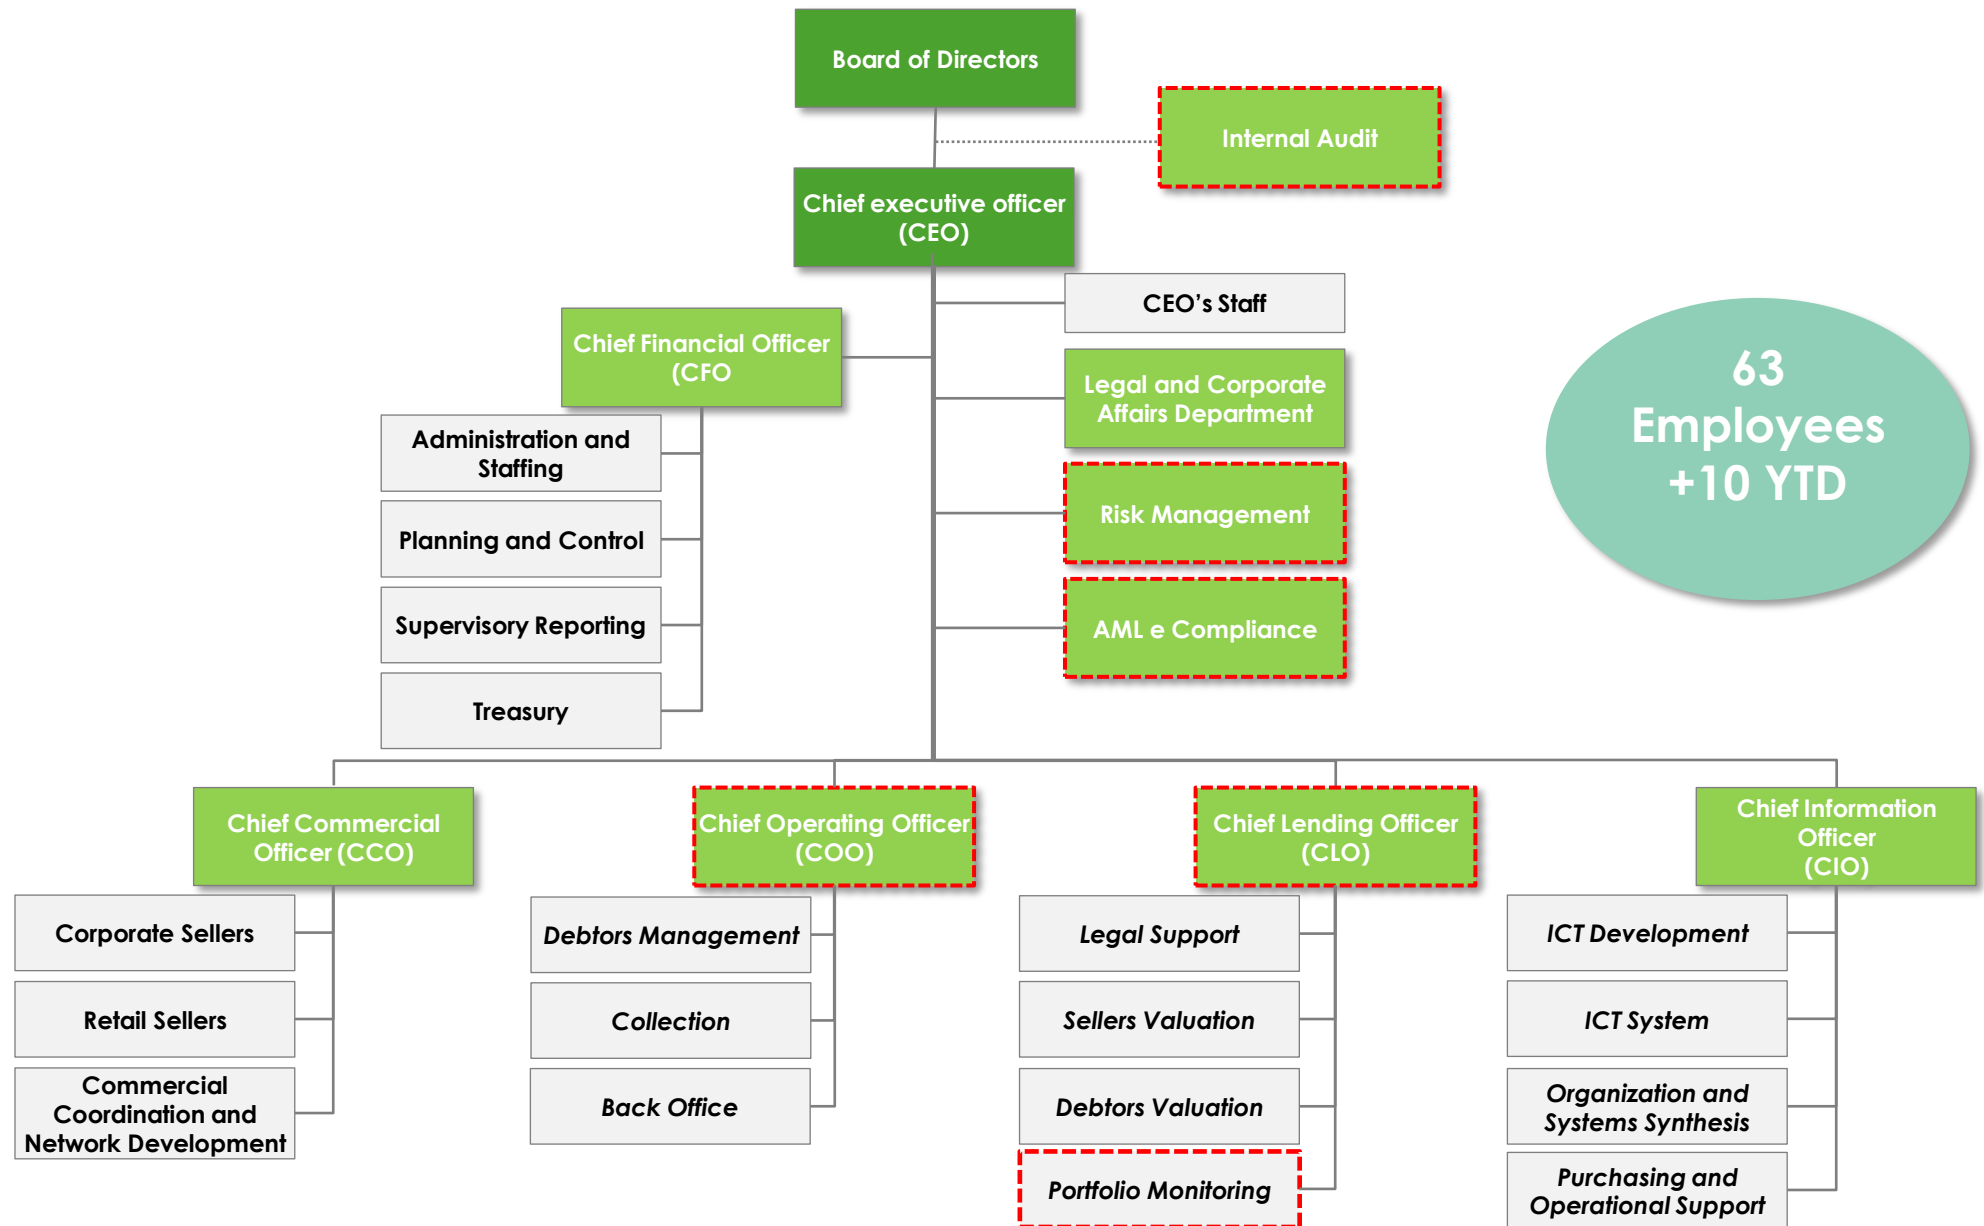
Board of Directors

Internal Audit

Chief executive officer (CEO)

CEO’s Staff

Chief Financial Officer (CFO

Legal and Corporate Affairs Department

63 Employees +10 YTD

Administration and Staffing

Risk Management

Planning and Control

Supervisory Reporting

AML e Compliance

Treasury

Chief Commercial Officer (CCO)

Chief Operating Officer (COO)

Chief Lending Officer (CLO)

Chief Information Officer (CIO)

Corporate Sellers

Retail Sellers

Commercial Coordination and Network Development

Debtors Management

Collection

Back Office

Legal Support

Sellers Valuation

Debtors Valuation

Portfolio Monitoring

ICT Development

ICT System

Organization and Systems Synthesis

Purchasing and Operational Support